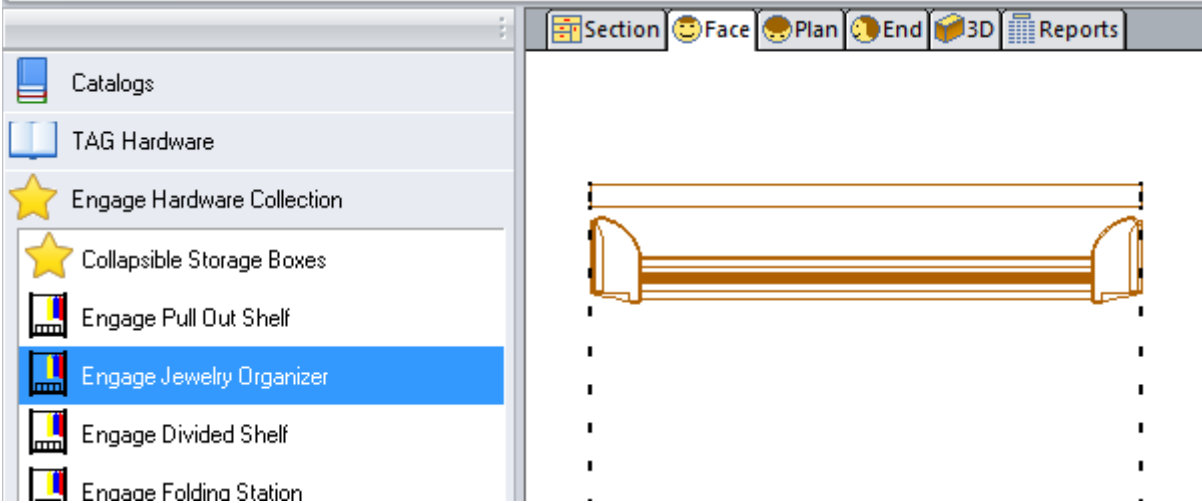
Catalogs

TAG Hardware

Engage Hardware Collection

Collapsible Storage Boxes

Engage Pull Out Shelf

Engage Jewelry Organizer

Engage Divided Shelf

Engage Folding Station

Section Face Plan End 3D Reports